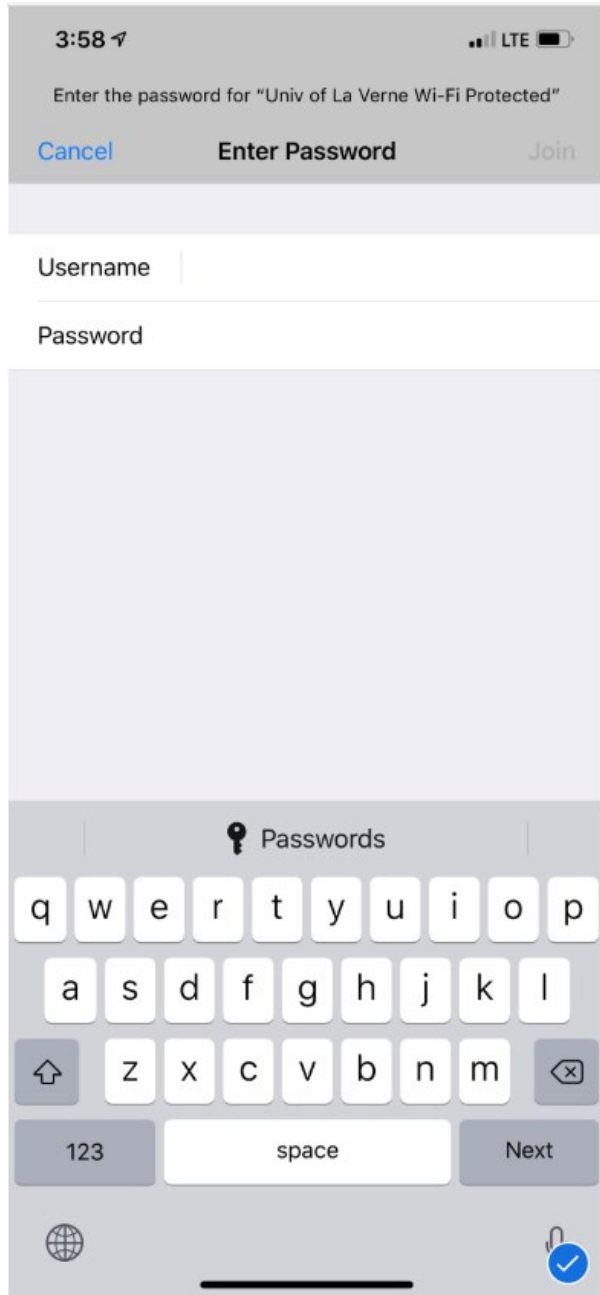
3:58

LTE

Enter the password for "Univ of La Verne Wi-Fi Protected"

Cancel

Enter Password

Join

Username

Password

Passwords

q w e r t y u i o p

a s d f g h j k l

z x c v b n m

123

space

Next